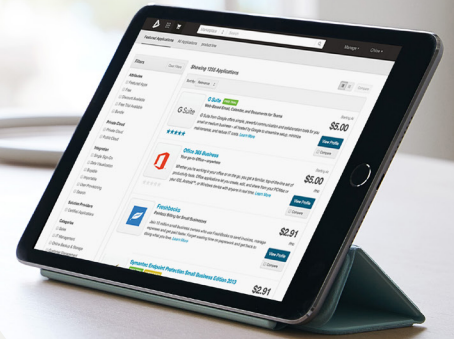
Featured Applications

Filters

Showing 1350 Applications

G Suite

G Suite

$5.00

View Profile

Office 365 Business

Freshbooks

$2.91

View Profile

Compare

Symantec Endpoint Protection Small Business Edition 2013

$2.91